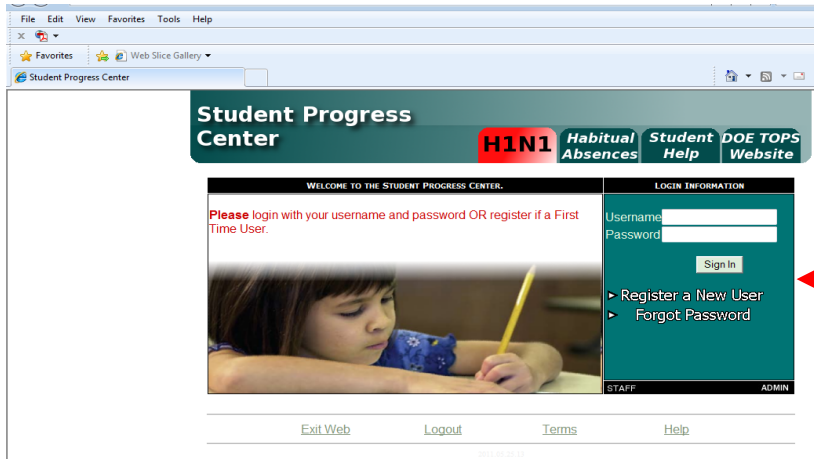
File Edit View Favorites Tools Help

Favorites Web Slice Gallery

Student Progress Center

Student Progress Center

H1N1 Habitual Absences Student Help DOE TOPS Website

WELCOME TO THE STUDENT PROGRESS CENTER.

Please login with your username and password OR register if a First Time User.

LOGIN INFORMATION

Username

Password

Sign In

Register a New User

Forgot Password

STAFF ADMIN

Exit Web Logout Terms Help